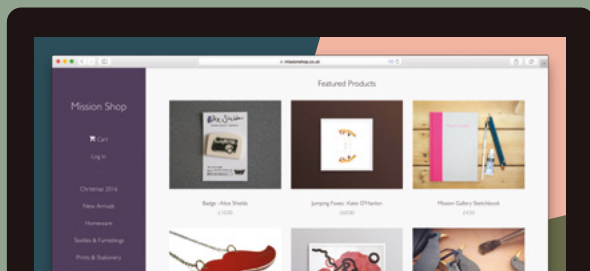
missionshop.co.uk

Mission Shop

Cart

Log in

Christmas 2016

New Arrivals

Homeware

Textiles & Furnishings

Prints & Stationery

Featured Products

Badge : Alice Shields
£10.00

Jumping Foxes : Katie O'Hanlon
£60.00

Mission Gallery Sketchbook
£4.50